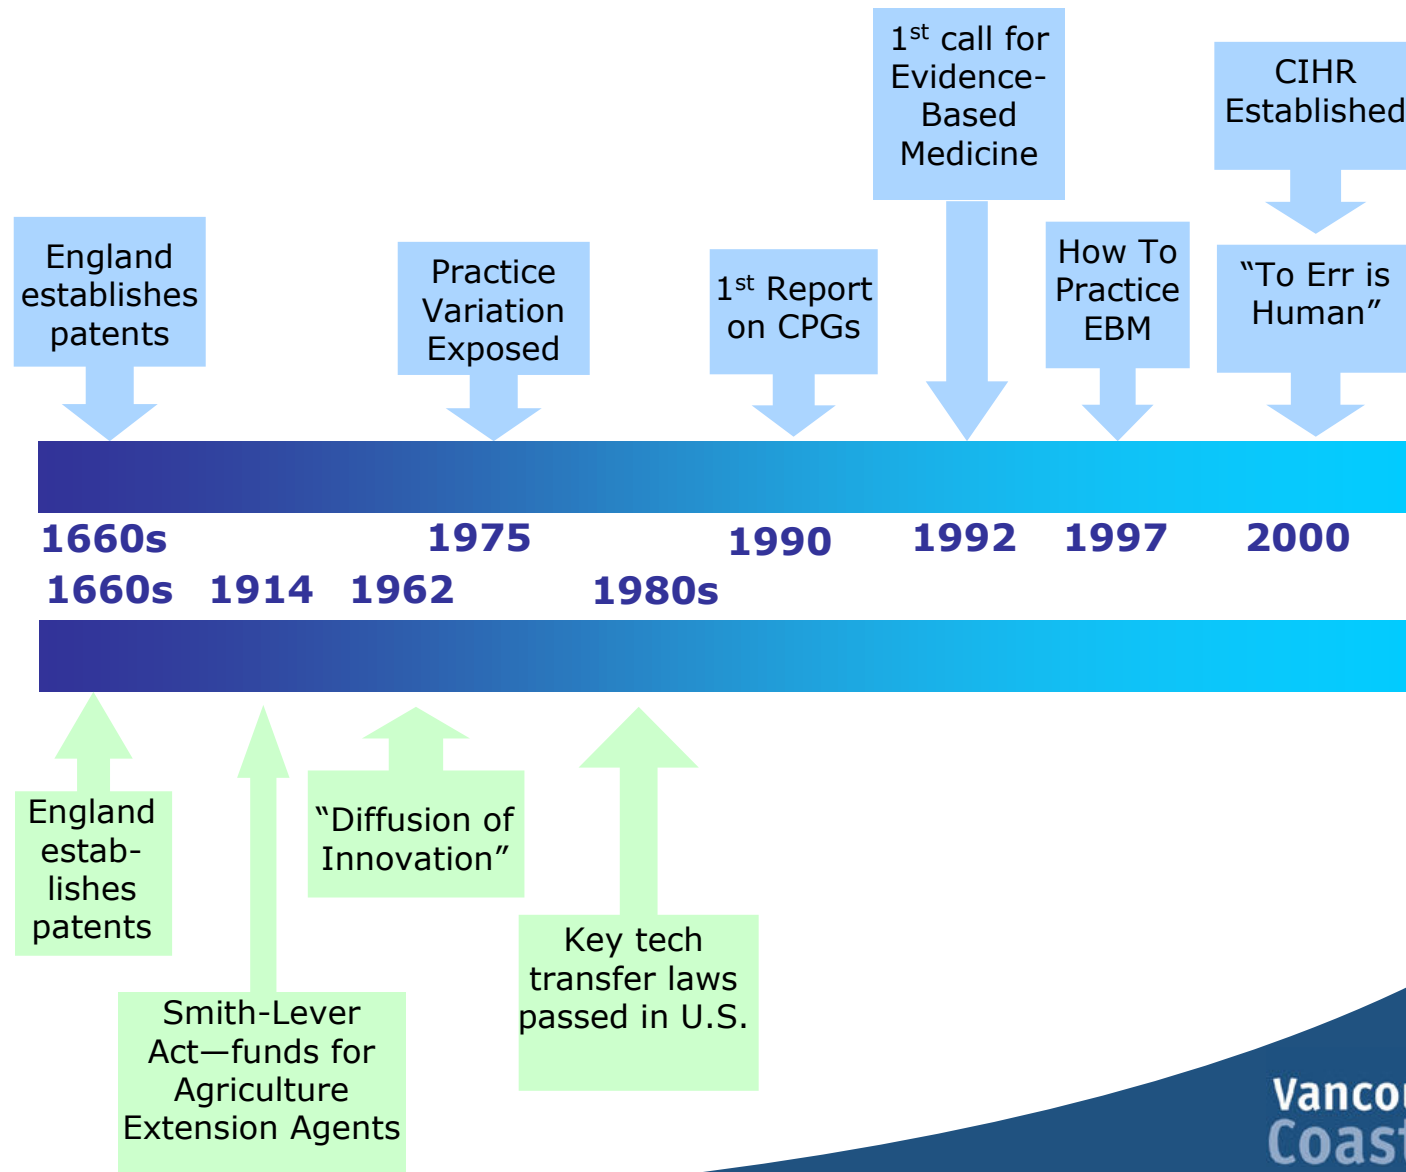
$1^{st}$ call for Evidence-Based Medicine

CIHR Established

England establishes patents

Practice Variation Exposed

$1^{st}$ Report on CPGs

How To Practice EBM

"To Err is Human"

1660s 1975 1990 1992 1997 2000

1660s 1914 1962 1980s

England estab-lishes patents

"Diffusion of Innovation"

Key tech transfer laws passed in U.S.

Smith-Lever Act—funds for Agriculture Extension Agents

Vanco
Coast